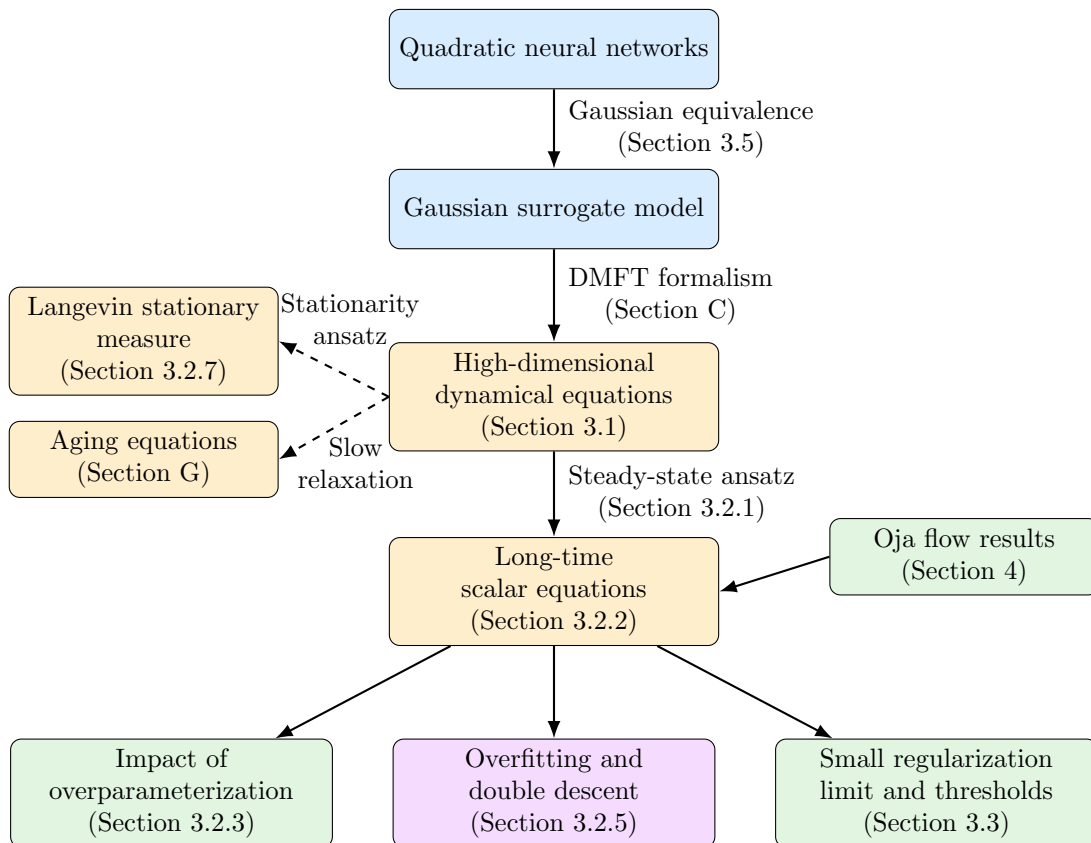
Quadratic neural networks

Gaussian equivalence
(Section 3.5)

Gaussian surrogate model

DMFT formalism
(Section C)

Langevin stationary measure
(Section 3.2.7)

Stationarity ansatz

High-dimensional dynamical equations
(Section 3.1)

Aging equations
(Section G)

Slow relaxation

Steady-state ansatz
(Section 3.2.1)

Long-time scalar equations
(Section 3.2.2)

Oja flow results
(Section 4)

Impact of overparameterization
(Section 3.2.3)

Overfitting and double descent
(Section 3.2.5)

Small regularization limit and thresholds
(Section 3.3)